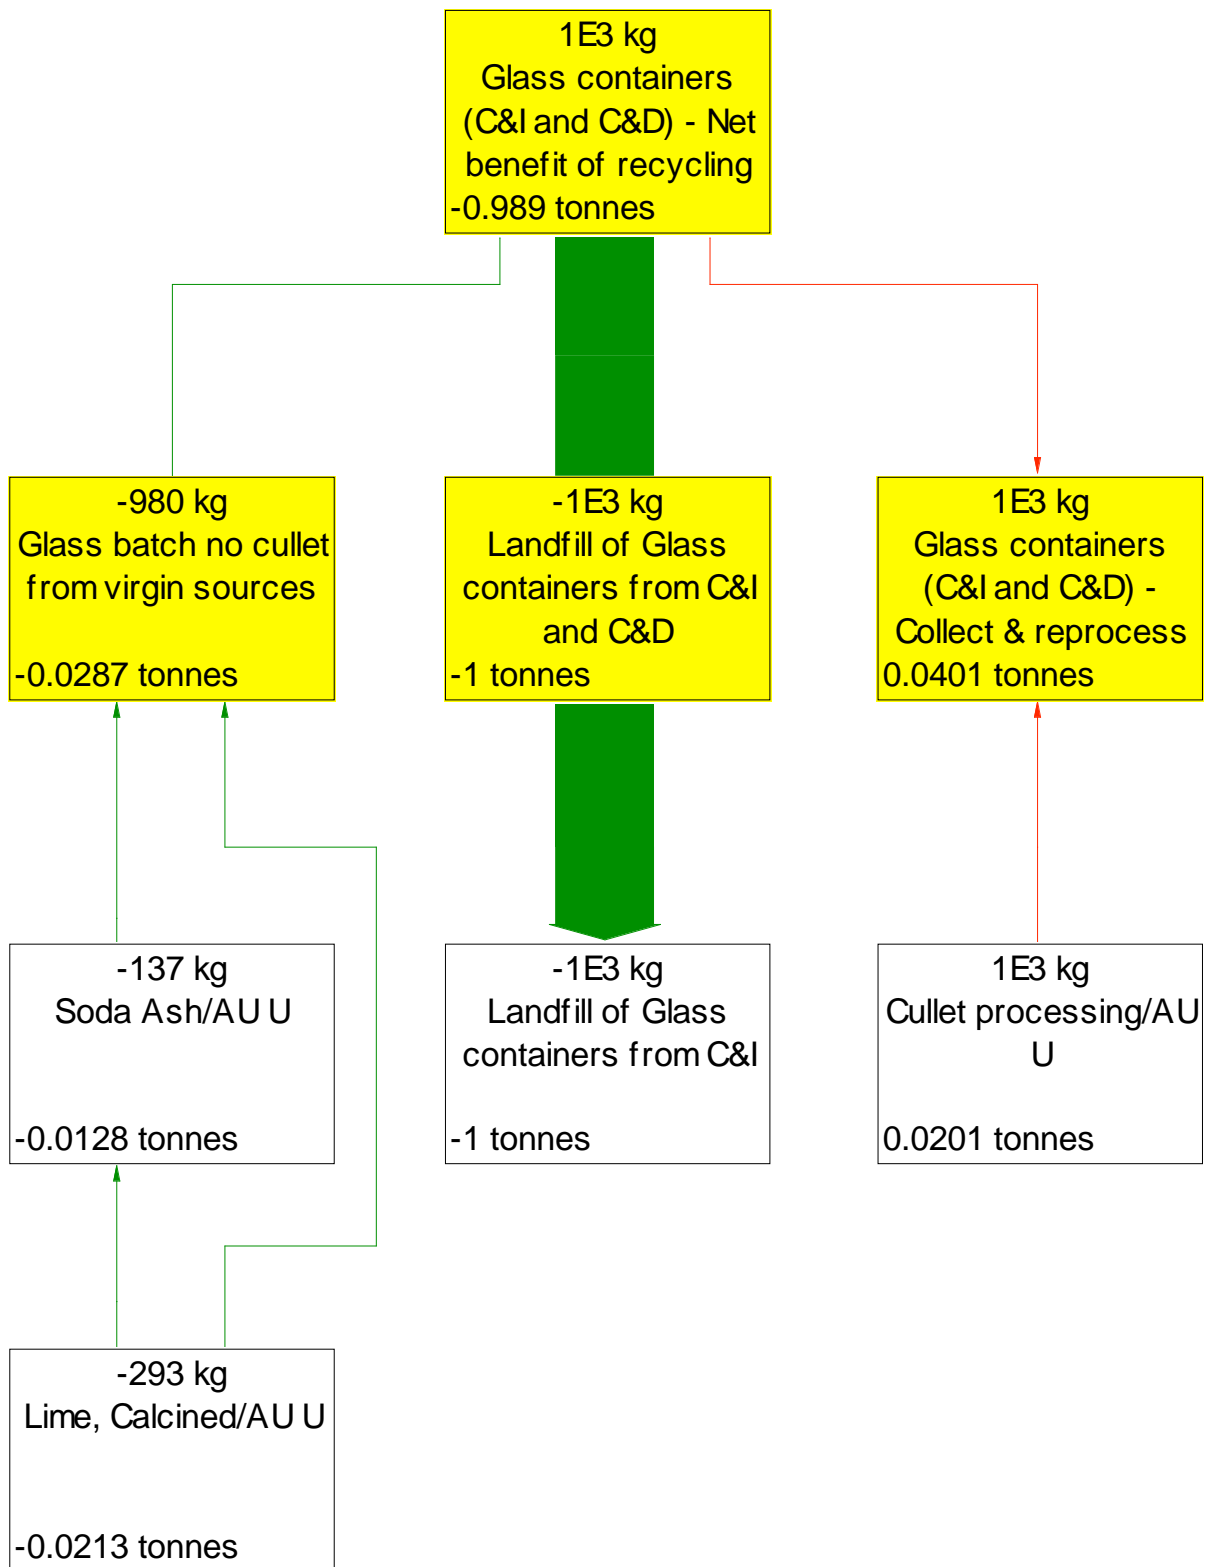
1E3 kg
Glass containers (C&I and C&D) - Net benefit of recycling
-0.989 tonnes

-980 kg
Glass batch no cullet from virgin sources
-0.0287 tonnes

-1E3 kg
Landfill of Glass containers from C&I and C&D
-1 tonnes

1E3 kg
Glass containers (C&I and C&D) - Collect & reprocess
0.0401 tonnes

-137 kg
Soda Ash/AU U
-0.0128 tonnes

-1E3 kg
Landfill of Glass containers from C&I
-1 tonnes

1E3 kg
Cullet processing/AU U
0.0201 tonnes

-293 kg
Lime, Calcined/AU U
-0.0213 tonnes